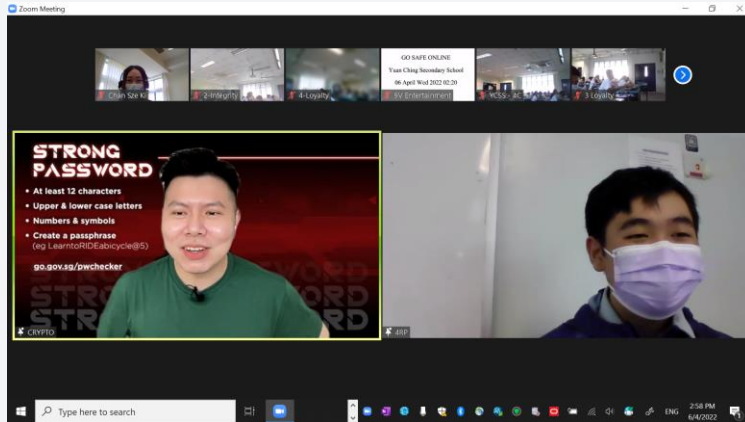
Zoom Meeting

Chan Sze Ki
2-Integrity
4-Loyalty
GO SAFE ONLINE
Yuan Ching Secondary School
06 April Wed 2022 02:20
EV Entertainment
YCSS - AC
3 Loyalty

STRONG PASSWORD
• At least 12 characters
• Upper & lower case letters
• Numbers & symbols
• Create a passphrase (eg LearntoRIDEabicycle@5)
go.gov.sg/pwchecker

CRYPTO

4RP

Type here to search

ENG 2:58 PM 6/4/2022